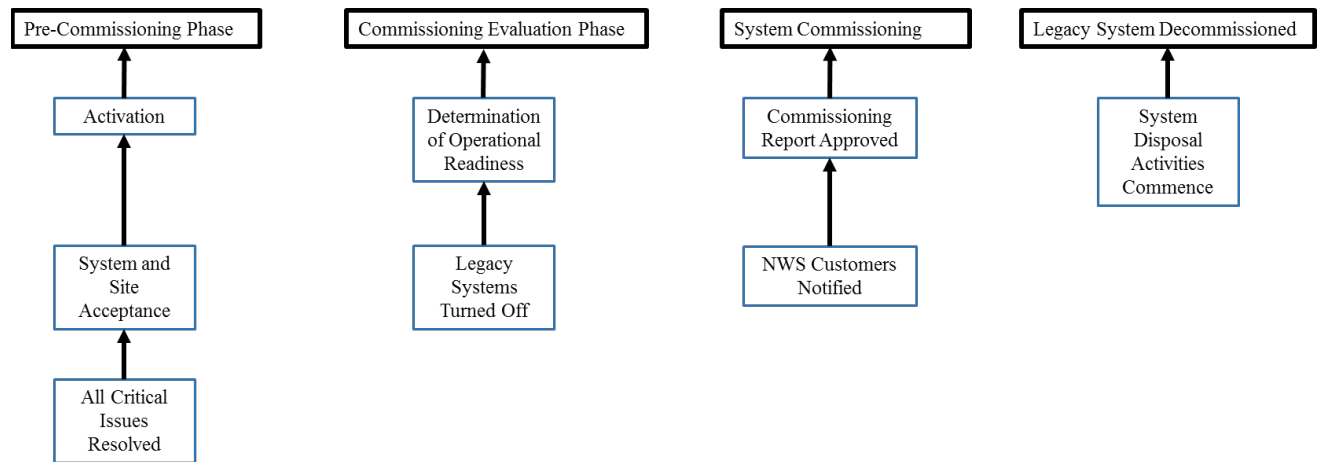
Pre-Commissioning Phase

Activation

System and Site Acceptance

All Critical Issues Resolved

Commissioning Evaluation Phase

Determination of Operational Readiness

Legacy Systems Turned Off

System Commissioning

Commissioning Report Approved

NWS Customers Notified

Legacy System Decommissioned

System Disposal Activities Commence